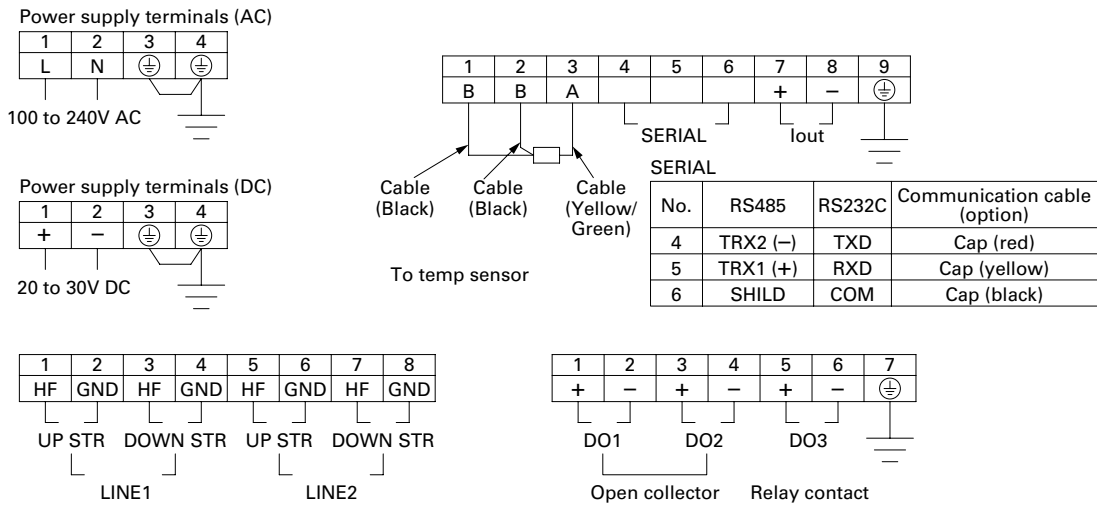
Power supply terminals (AC)

| 1 | 2 | 3 | 4 |
|---|---|---|---|
| L | N | ⏚ | ⏚ |

100 to 240V AC

Power supply terminals (DC)

| 1 | 2 | 3 | 4 |
|---|---|---|---|
| + | − | ⏚ | ⏚ |

20 to 30V DC

| 1 | 2 | 3 | 4 | 5 | 6 | 7 | 8 | 9 |
|---|---|---|---|---|---|---|---|---|
| B | B | A | | | | + | − | ⏚ |

SERIAL

Iout

Cable (Black)

Cable (Black)

Cable (Yellow/ Green)

To temp sensor

SERIAL

| No. | RS485 | RS232C | Communication cable (option) |
|---|---|---|---|
| 4 | TRX2 (−) | TXD | Cap (red) |
| 5 | TRX1 (+) | RXD | Cap (yellow) |
| 6 | SHILD | COM | Cap (black) |

| 1 | 2 | 3 | 4 | 5 | 6 | 7 | 8 |
|---|---|---|---|---|---|---|---|
| HF | GND | HF | GND | HF | GND | HF | GND |

UP STR DOWN STR UP STR DOWN STR

LINE1 LINE2

| 1 | 2 | 3 | 4 | 5 | 6 | 7 |
|---|---|---|---|---|---|---|
| + | − | + | − | + | − | ⏚ |

DO1 DO2 DO3

Open collector Relay contact